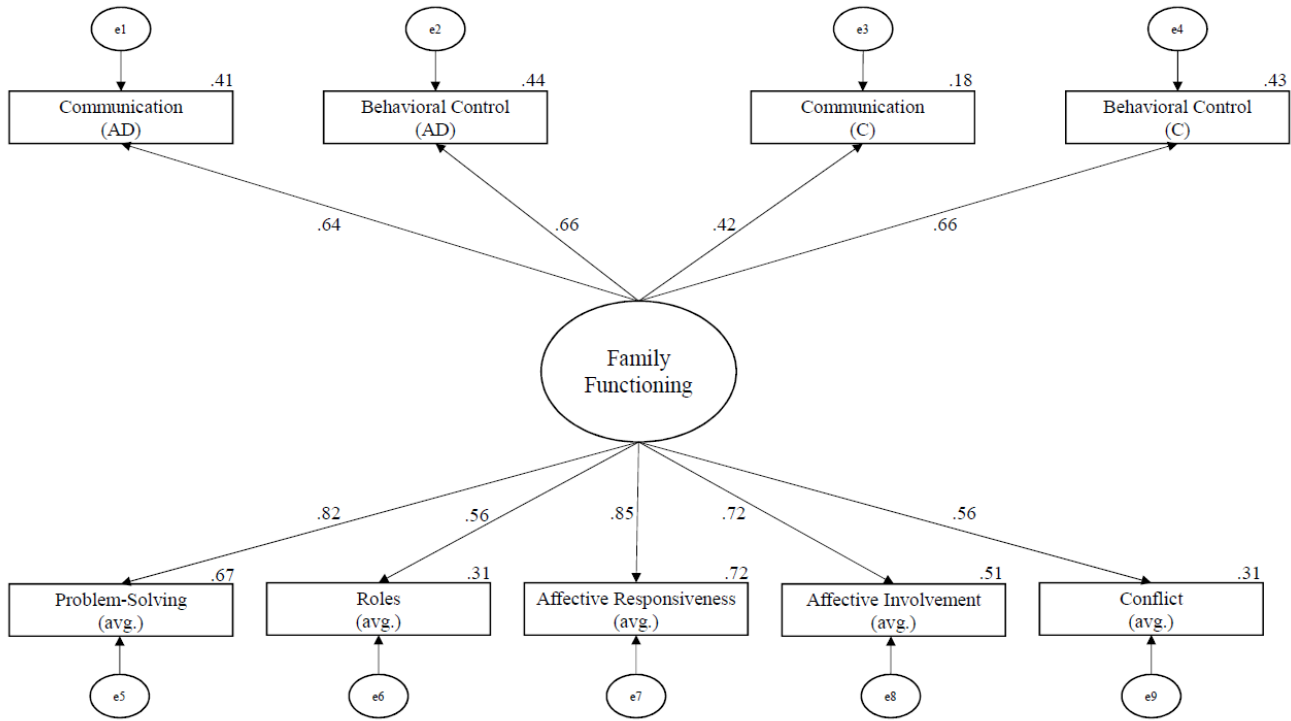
e1

e2

e3

e4

.41

Communication (AD)

.44

Behavioral Control (AD)

.18

Communication (C)

.43

Behavioral Control (C)

.64

.66

.42

.66

Family Functioning

.82

.56

.85

.72

.56

.67

Problem-Solving (avg.)

.31

Roles (avg.)

.72

Affective Responsiveness (avg.)

.51

Affective Involvement (avg.)

.31

Conflict (avg.)

e5

e6

e7

e8

e9